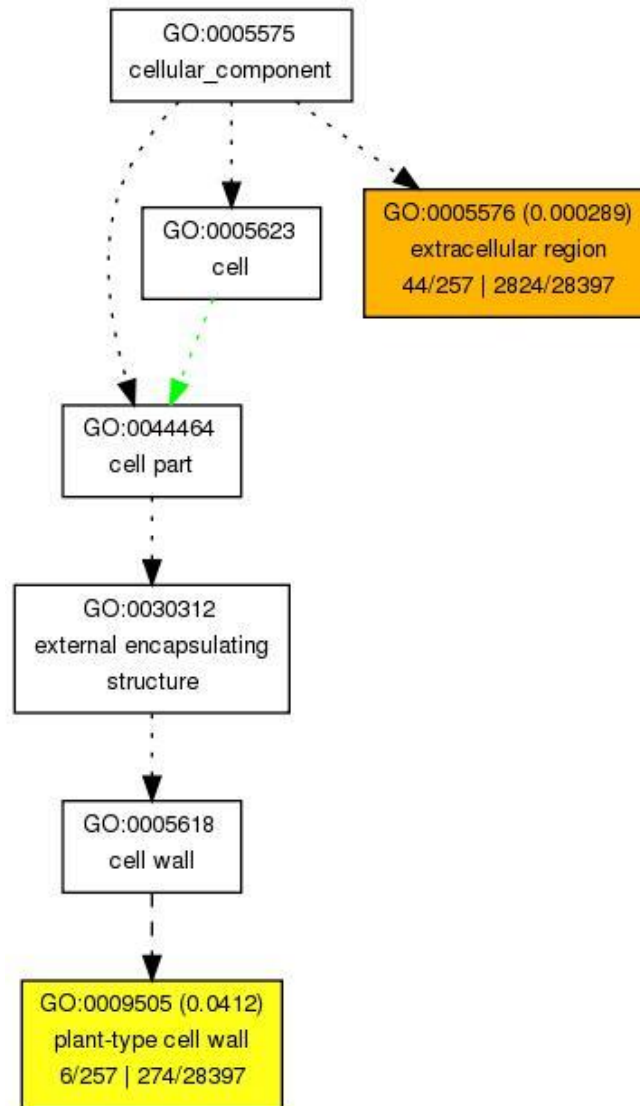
GO:0005575
cellular_component

GO:0005623
cell

GO:0005576 (0.000289)
extracellular region
44/257 | 2824/28397

GO:0044464
cell part

GO:0030312
external encapsulating structure

GO:0005618
cell wall

GO:0009505 (0.0412)
plant-type cell wall
6/257 | 274/28397